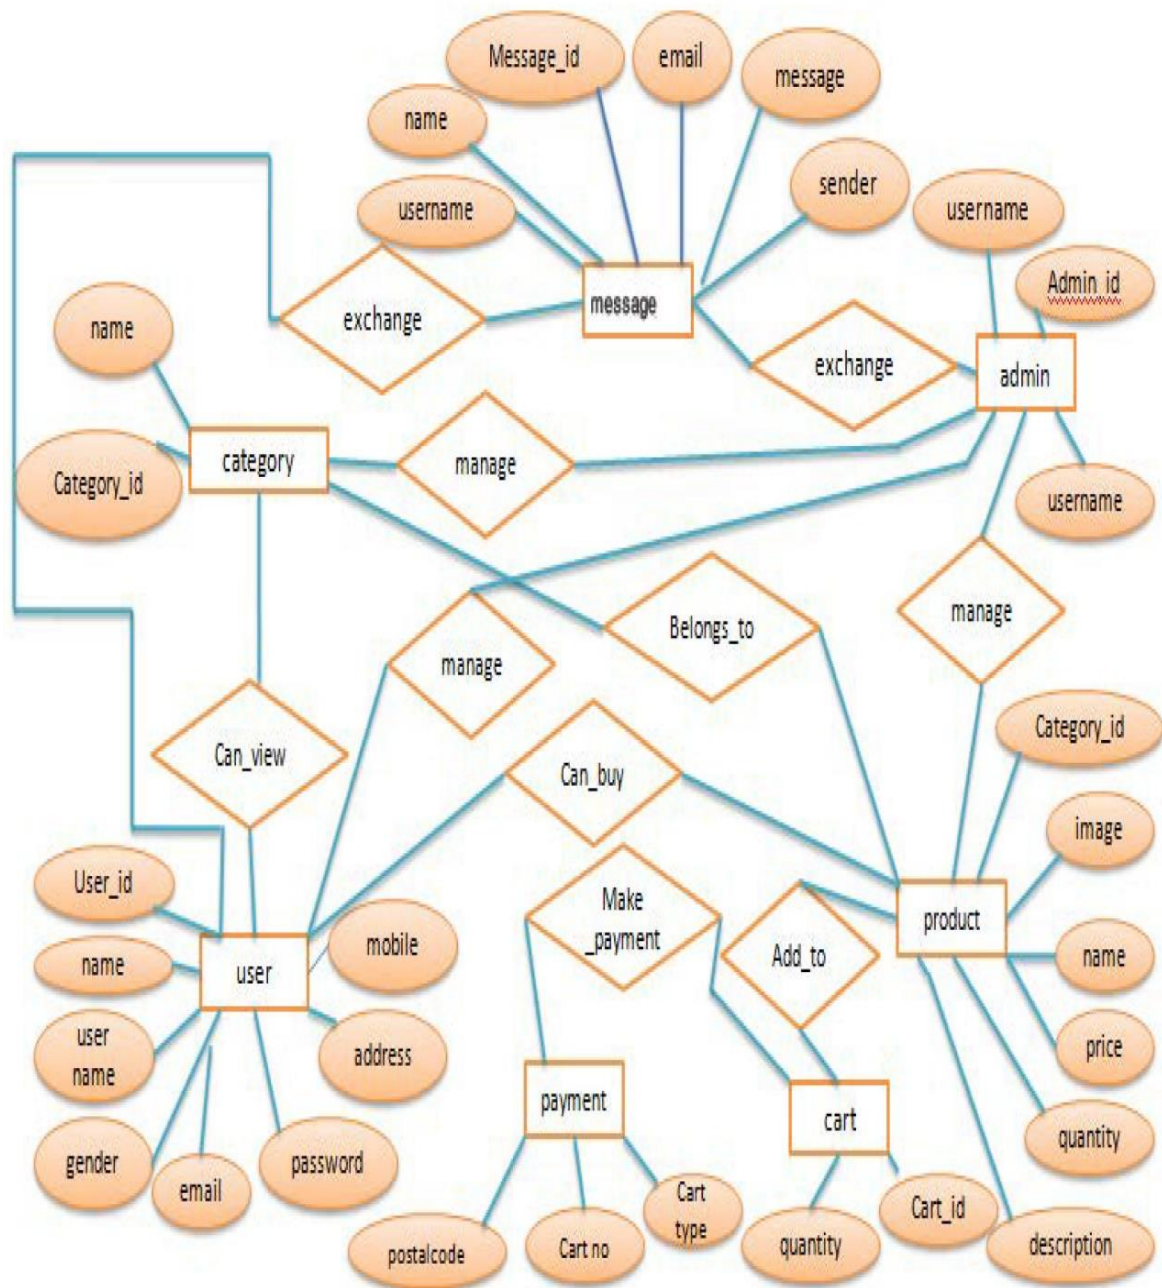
Message_id
email
message
name
sender
username
username
Admin_id
exchange
message
name
exchange
admin
category
manage
Category_id
username
manage
Belongs_to
manage
Can_view
Category_id
Can_buy
image
Make _payment
User_id
product
Add_to
name
mobile
name
user
user name
address
price
payment
cart
quantity
gender
password
email
Cart type
Cart_id
postalcode
Cart no
quantity
description